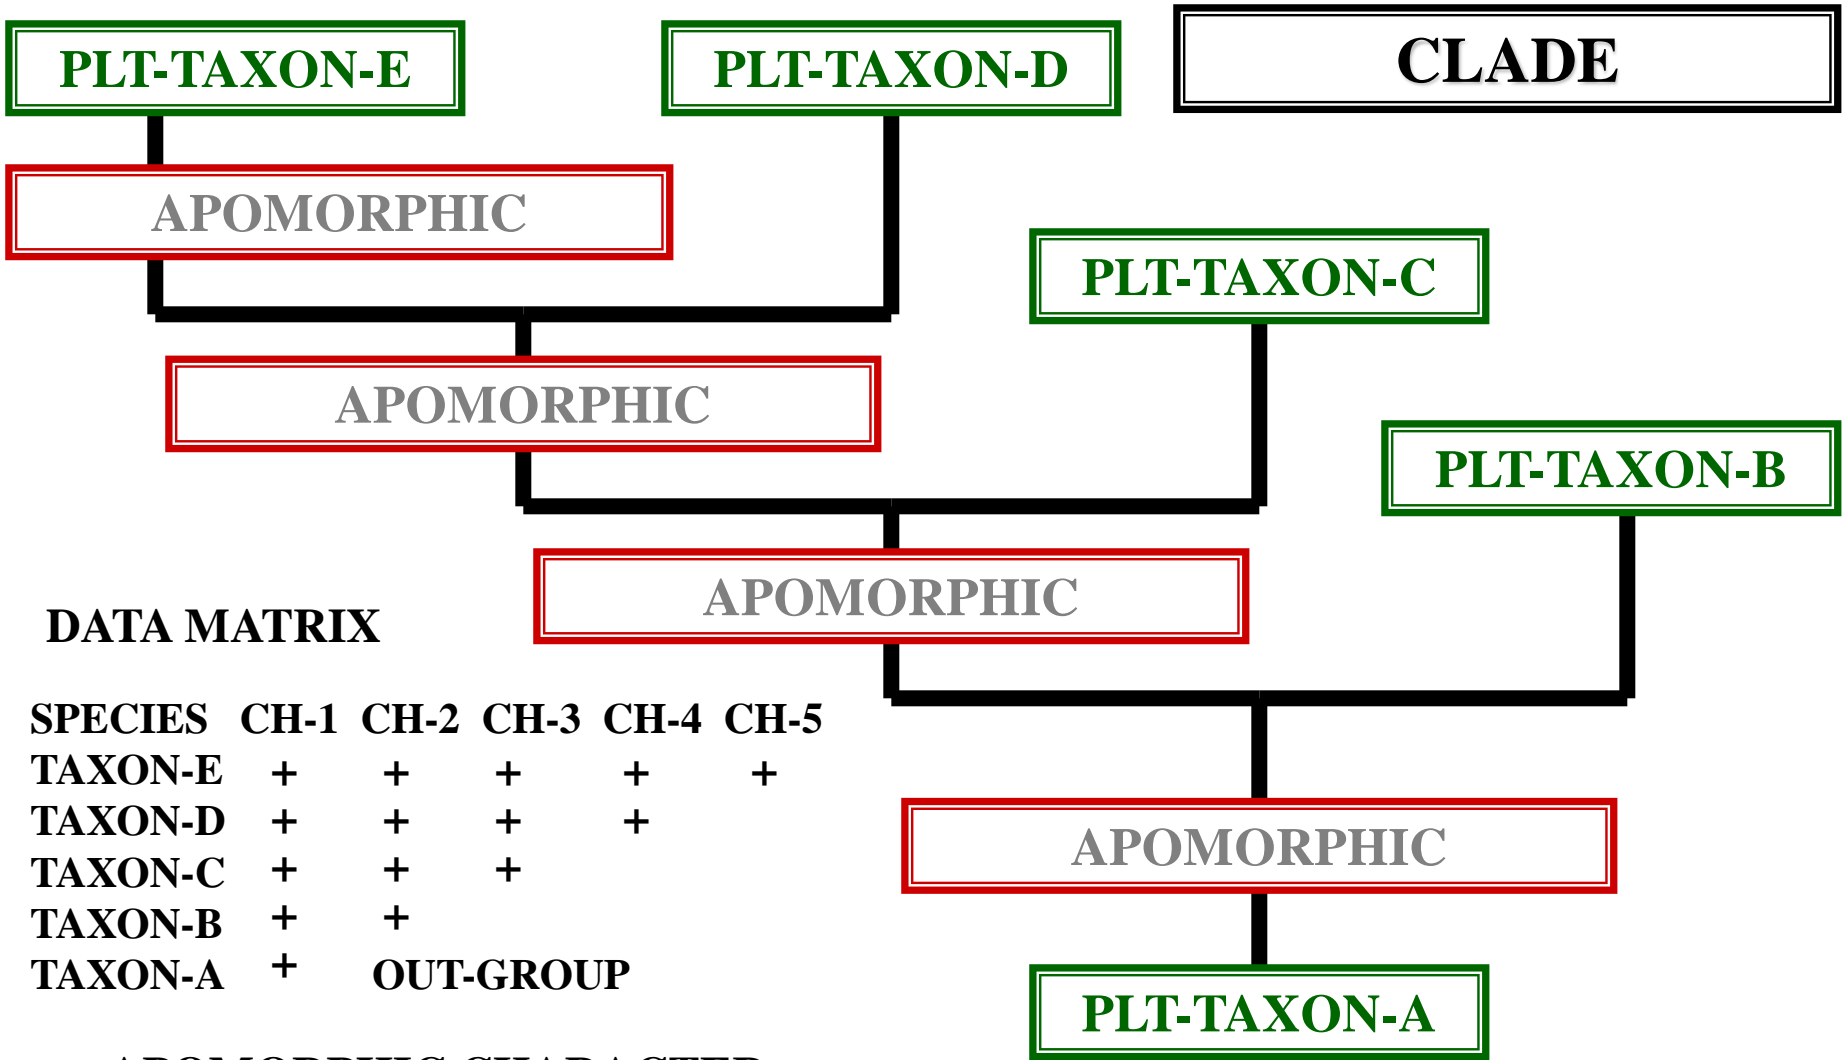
PLT-TAXON-E

PLT-TAXON-D

CLADE

APOMORPHIC

PLT-TAXON-C

APOMORPHIC

PLT-TAXON-B

APOMORPHIC

DATA MATRIX

| SPECIES | CH-1 | CH-2 | CH-3 | CH-4 | CH-5 |
|---|---|---|---|---|---|
| TAXON-E | + | + | + | + | + |
| TAXON-D | + | + | + | + | |
| TAXON-C | + | + | + | | |
| TAXON-B | + | + | | | |
| TAXON-A | + | OUT-GROUP | | | |

APOMORPHIC

PLT-TAXON-A

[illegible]